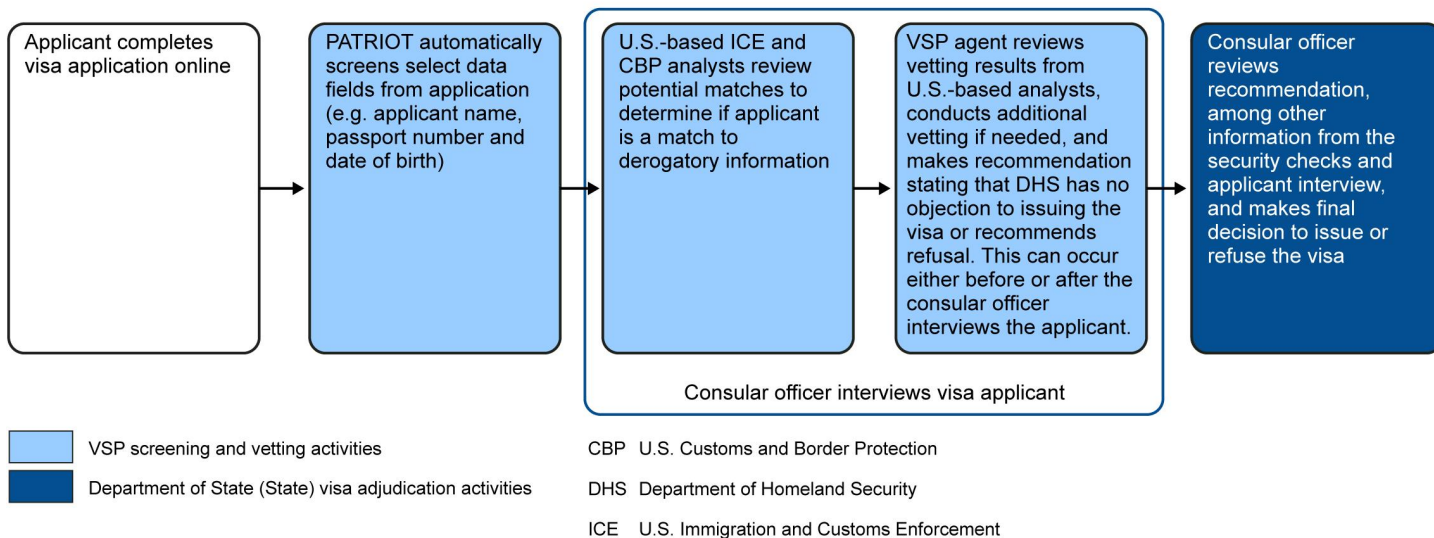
Applicant completes visa application online

PATRIOT automatically screens select data fields from application (e.g. applicant name, passport number and date of birth)

U.S.-based ICE and CBP analysts review potential matches to determine if applicant is a match to derogatory information

VSP agent reviews vetting results from U.S.-based analysts, conducts additional vetting if needed, and makes recommendation stating that DHS has no objection to issuing the visa or recommends refusal. This can occur either before or after the consular officer interviews the applicant.

Consular officer interviews visa applicant

Consular officer reviews recommendation, among other information from the security checks and applicant interview, and makes final decision to issue or refuse the visa

VSP screening and vetting activities

Department of State (State) visa adjudication activities

CBP U.S. Customs and Border Protection

DHS Department of Homeland Security

ICE U.S. Immigration and Customs Enforcement